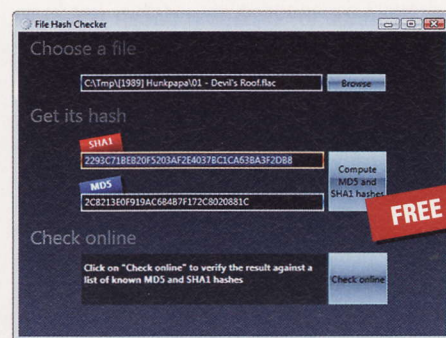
File Hash Checker

Choose a file

C:\Tmp\[1989] Hunkpapa\01 - Devil's Roof.flac

Browse

Get its hash

SHA1

2293C71BEB20F5203AF2E4037BC1CA638A3F2D88

MD5

2C8213E0F919AC684B7F172C8020881C

Compute MD5 and SHA1 hashes

FREE

Check online

Click on "Check online" to verify the result against a list of known MD5 and SHA1 hashes

Check online